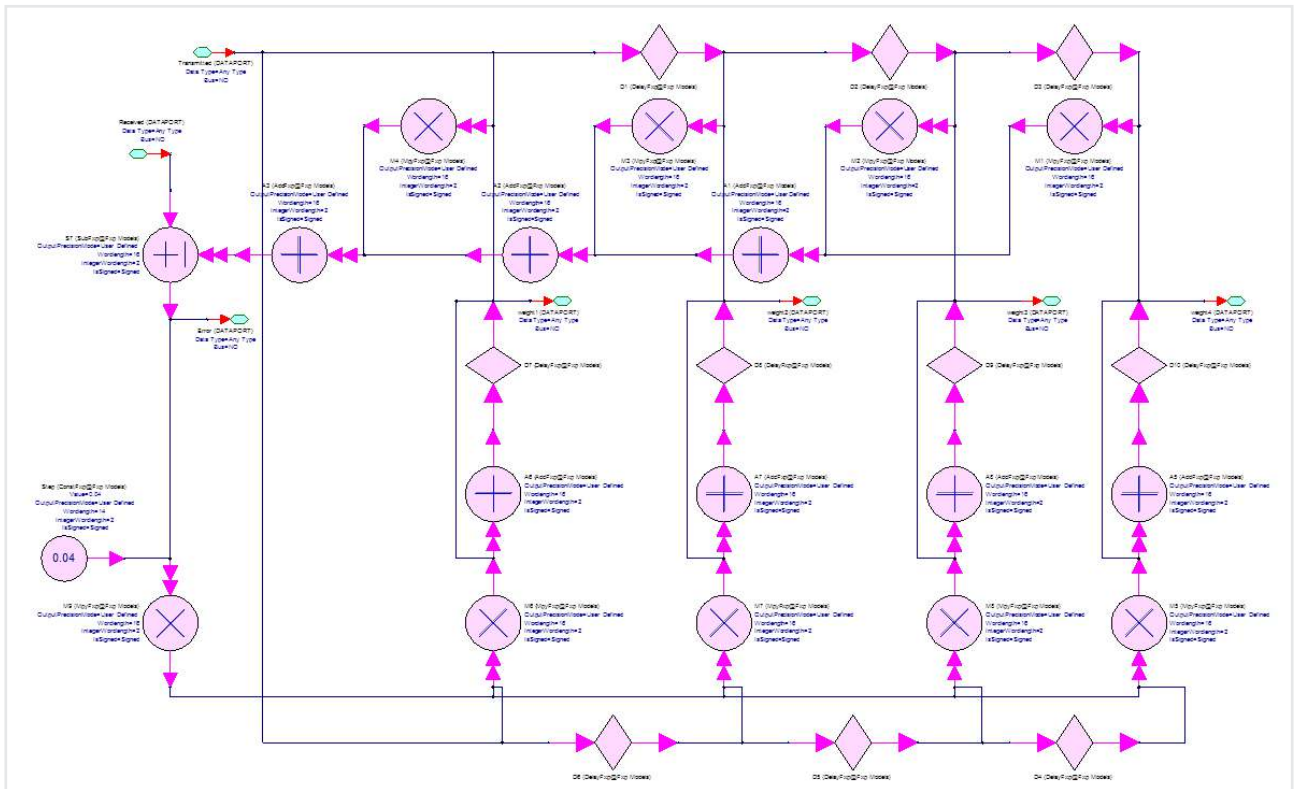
Transmitted (DATAPORT)
Data Type=Any Type
Bus=NO

D1 (DelayFxp@Fxp Models)

D2 (DelayFxp@Fxp Models)

D3 (DelayFxp@Fxp Models)

Received (DATAPORT)
Data Type=Any Type
Bus=NO

M4 (MpyFxp@Fxp Models)
OutputPrecisionMode=User Defined
Wordlength=16
IntegerWordlength=2
IsSigned=Signed

M3 (MpyFxp@Fxp Models)
OutputPrecisionMode=User Defined
Wordlength=16
IntegerWordlength=2
IsSigned=Signed

M2 (MpyFxp@Fxp Models)
OutputPrecisionMode=User Defined
Wordlength=16
IntegerWordlength=2
IsSigned=Signed

M1 (MpyFxp@Fxp Models)
OutputPrecisionMode=User Defined
Wordlength=16
IntegerWordlength=2
IsSigned=Signed

A3 (AddFxp@Fxp Models)
OutputPrecisionMode=User Defined
Wordlength=16
IntegerWordlength=2
IsSigned=Signed

A2 (AddFxp@Fxp Models)
OutputPrecisionMode=User Defined
Wordlength=16
IntegerWordlength=2
IsSigned=Signed

A1 (AddFxp@Fxp Models)
OutputPrecisionMode=User Defined
Wordlength=16
IntegerWordlength=2
IsSigned=Signed

S7 (SubFxp@Fxp Models)
OutputPrecisionMode=User Defined
Wordlength=16
IntegerWordlength=2
IsSigned=Signed

Error (DATAPORT)
Data Type=Any Type
Bus=NO

weight1 (DATAPORT)
Data Type=Any Type
Bus=NO

weight2 (DATAPORT)
Data Type=Any Type
Bus=NO

weight3 (DATAPORT)
Data Type=Any Type
Bus=NO

weight4 (DATAPORT)
Data Type=Any Type
Bus=NO

D7 (DelayFxp@Fxp Models)

D8 (DelayFxp@Fxp Models)

D9 (DelayFxp@Fxp Models)

D10 (DelayFxp@Fxp Models)

A6 (AddFxp@Fxp Models)
OutputPrecisionMode=User Defined
Wordlength=16
IntegerWordlength=2
IsSigned=Signed

A7 (AddFxp@Fxp Models)
OutputPrecisionMode=User Defined
Wordlength=16
IntegerWordlength=2
IsSigned=Signed

A4 (AddFxp@Fxp Models)
OutputPrecisionMode=User Defined
Wordlength=16
IntegerWordlength=2
IsSigned=Signed

A5 (AddFxp@Fxp Models)
OutputPrecisionMode=User Defined
Wordlength=16
IntegerWordlength=2
IsSigned=Signed

Step (ConstFxp@Fxp Models)
Value=0.04
OutputPrecisionMode=User Defined
Wordlength=14
IntegerWordlength=2
IsSigned=Signed

0.04

M9 (MpyFxp@Fxp Models)
OutputPrecisionMode=User Defined
Wordlength=16
IntegerWordlength=2
IsSigned=Signed

M6 (MpyFxp@Fxp Models)
OutputPrecisionMode=User Defined
Wordlength=16
IntegerWordlength=2
IsSigned=Signed

M7 (MpyFxp@Fxp Models)
OutputPrecisionMode=User Defined
Wordlength=16
IntegerWordlength=2
IsSigned=Signed

M8 (MpyFxp@Fxp Models)
OutputPrecisionMode=User Defined
Wordlength=16
IntegerWordlength=2
IsSigned=Signed

M5 (MpyFxp@Fxp Models)
OutputPrecisionMode=User Defined
Wordlength=16
IntegerWordlength=2
IsSigned=Signed

D6 (DelayFxp@Fxp Models)

D5 (DelayFxp@Fxp Models)

D4 (DelayFxp@Fxp Models)